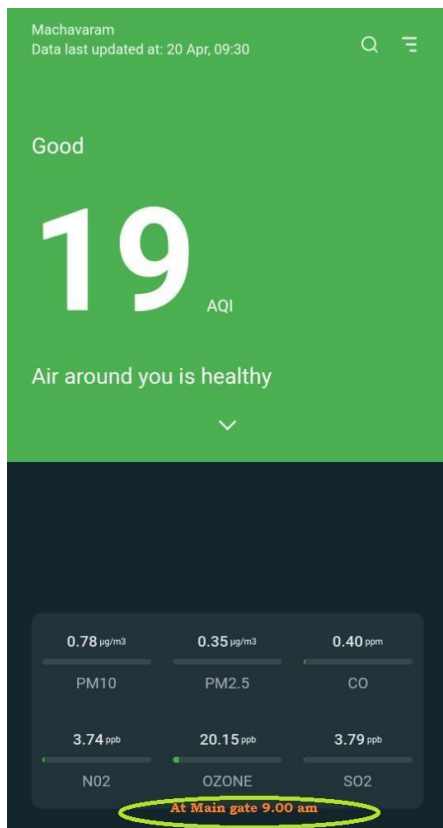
Machavaram
Data last updated at: 20 Apr, 09:30

Good

19 AQI

Air around you is healthy

| | | |
|---|---|---|
| 0.78 µg/m3 | 0.35 µg/m3 | 0.40 ppm |
| PM10 | PM2.5 | CO |
| 3.74 ppb | 20.15 ppb | 3.79 ppb |
| N02 | OZONE | SO2 |

At Main gate 9.00 am